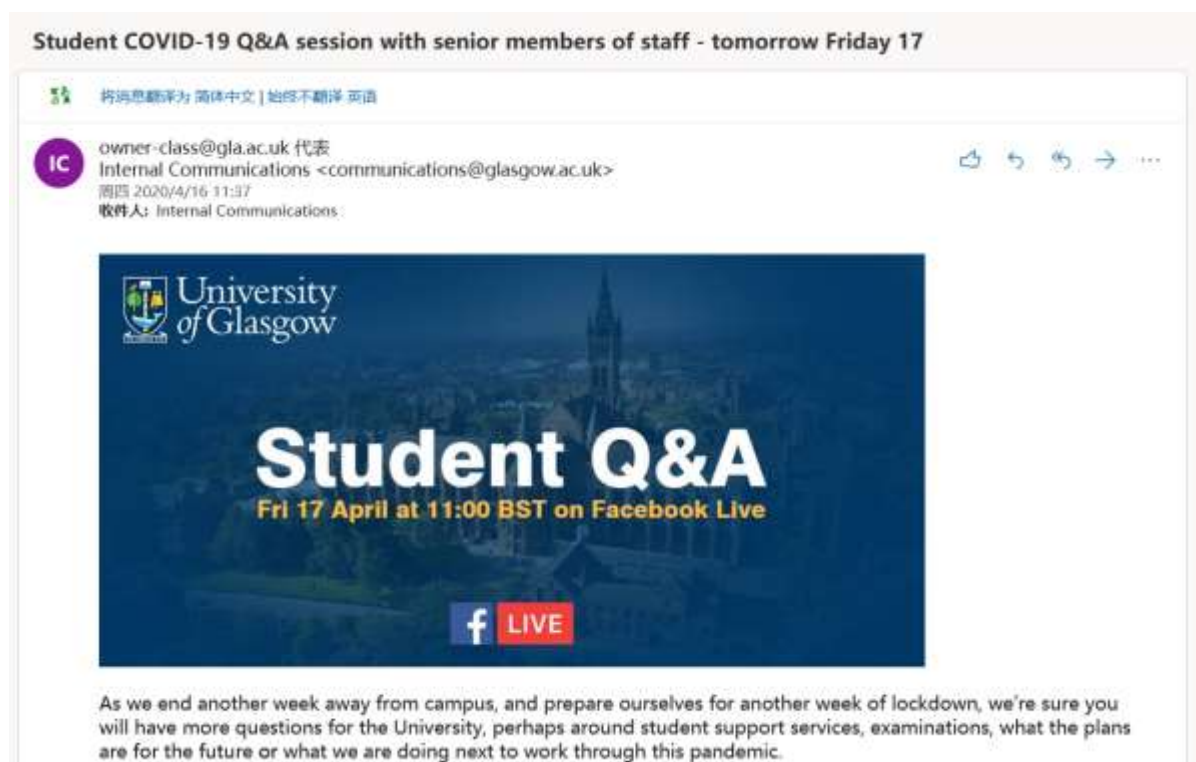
Student COVID-19 Q&A session with senior members of staff - tomorrow Friday 17

将消息翻译为 简体中文 | 始终不翻译 英语

IC

owner-class@gla.ac.uk 代表
Internal Communications <communications@glasgow.ac.uk>
周四 2020/4/16 11:37
收件人: Internal Communications

University of Glasgow

Student Q&A
Fri 17 April at 11:00 BST on Facebook Live

f LIVE

As we end another week away from campus, and prepare ourselves for another week of lockdown, we're sure you will have more questions for the University, perhaps around student support services, examinations, what the plans are for the future or what we are doing next to work through this pandemic.